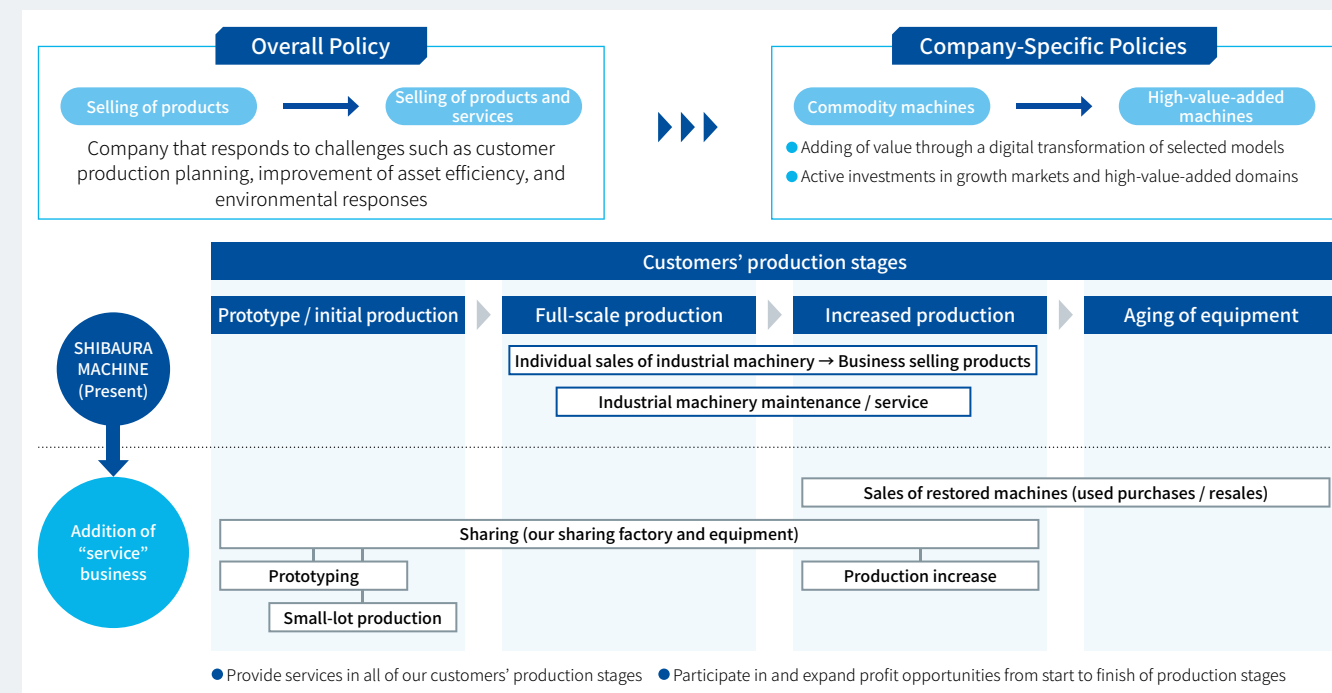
Overall Policy

Selling of products → Selling of products and services

Company that responds to challenges such as customer production planning, improvement of asset efficiency, and environmental responses

Company-Specific Policies

Commodity machines → High-value-added machines

● Adding of value through a digital transformation of selected models
● Active investments in growth markets and high-value-added domains

Customers' production stages

Prototype / initial production

Full-scale production

Increased production

Aging of equipment

SHIBAURA MACHINE (Present)

Individual sales of industrial machinery → Business selling products

Industrial machinery maintenance / service

Addition of "service" business

Sales of restored machines (used purchases / resales)

Sharing (our sharing factory and equipment)

Prototyping

Small-lot production

Production increase

● Provide services in all of our customers' production stages ● Participate in and expand profit opportunities from start to finish of production stages